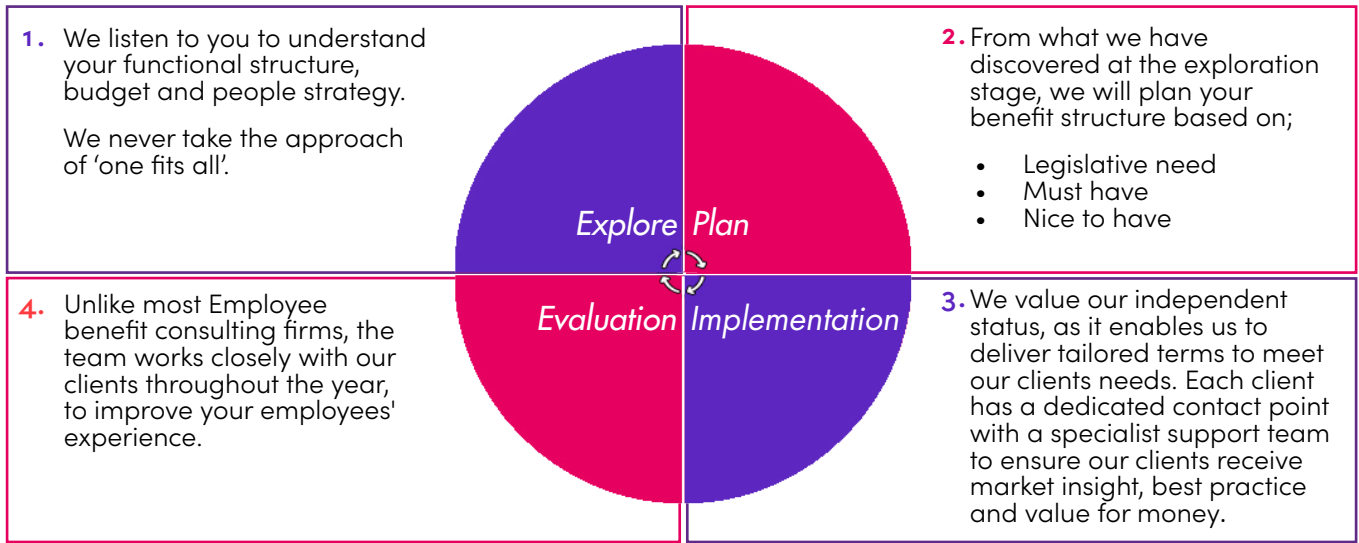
1. We listen to you to understand your functional structure, budget and people strategy.

We never take the approach of 'one fits all'.

2. From what we have discovered at the exploration stage, we will plan your benefit structure based on;

- Legislative need
- Must have
- Nice to have

Explore Plan

Evaluation Implementation

4. Unlike most Employee benefit consulting firms, the team works closely with our clients throughout the year, to improve your employees' experience.

3. We value our independent status, as it enables us to deliver tailored terms to meet our clients needs. Each client has a dedicated contact point with a specialist support team to ensure our clients receive market insight, best practice and value for money.